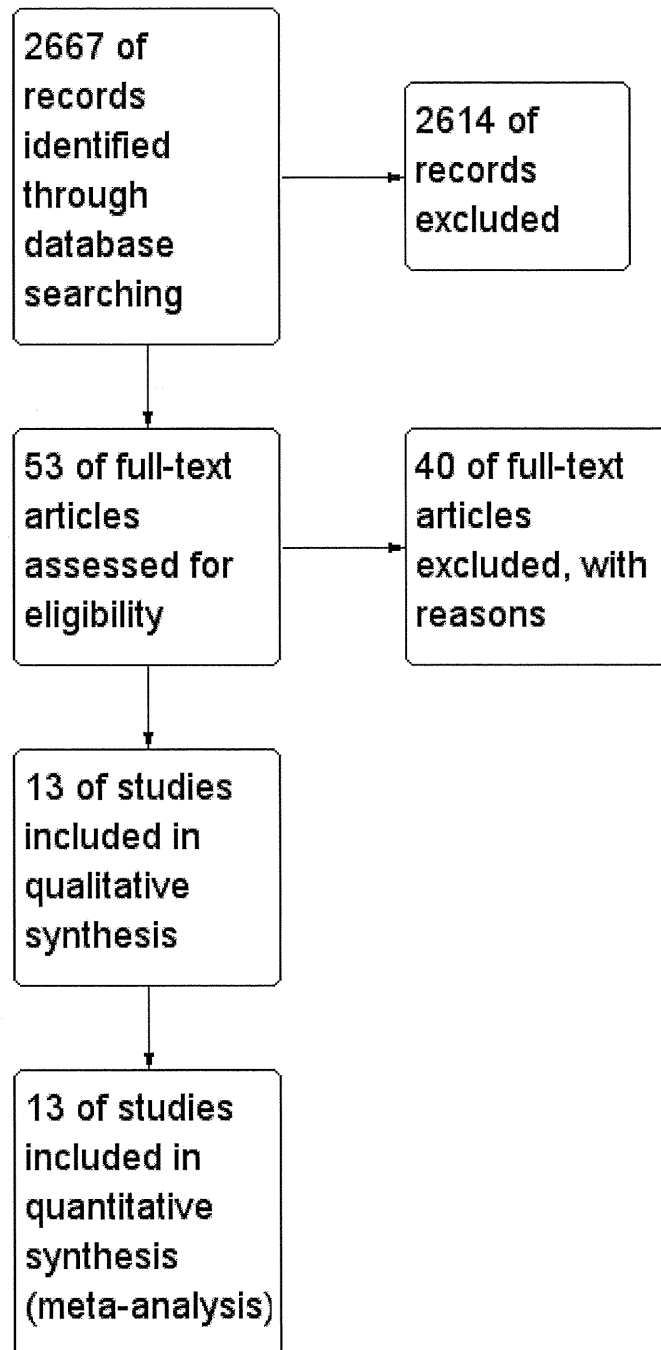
2667 of records identified through database searching

2614 of records excluded

53 of full-text articles assessed for eligibility

40 of full-text articles excluded, with reasons

13 of studies included in qualitative synthesis

13 of studies included in quantitative synthesis (meta-analysis)